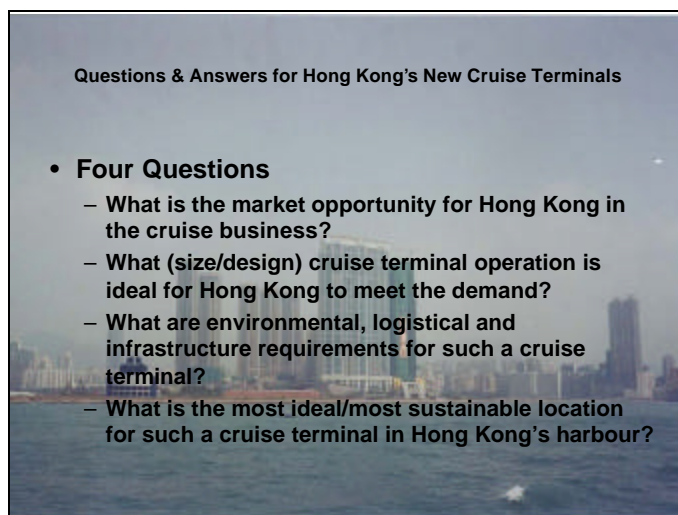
Questions & Answers for Hong Kong's New Cruise Terminals

• Four Questions
– What is the market opportunity for Hong Kong in the cruise business?
– What (size/design) cruise terminal operation is ideal for Hong Kong to meet the demand?
– What are environmental, logistical and infrastructure requirements for such a cruise terminal?
– What is the most ideal/most sustainable location for such a cruise terminal in Hong Kong's harbour?